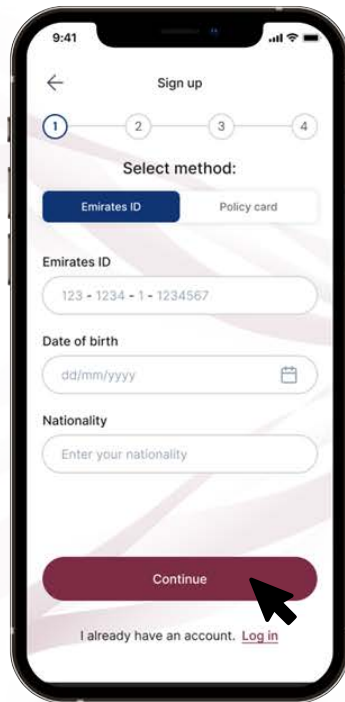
9:41

Sign up

1 2 3 4

Select method:

Emirates ID

Policy card

Emirates ID

123 - 1234 - 1 - 1234567

Date of birth

dd/mm/yyyy

Nationality

Enter your nationality

Continue

I already have an account. Log in